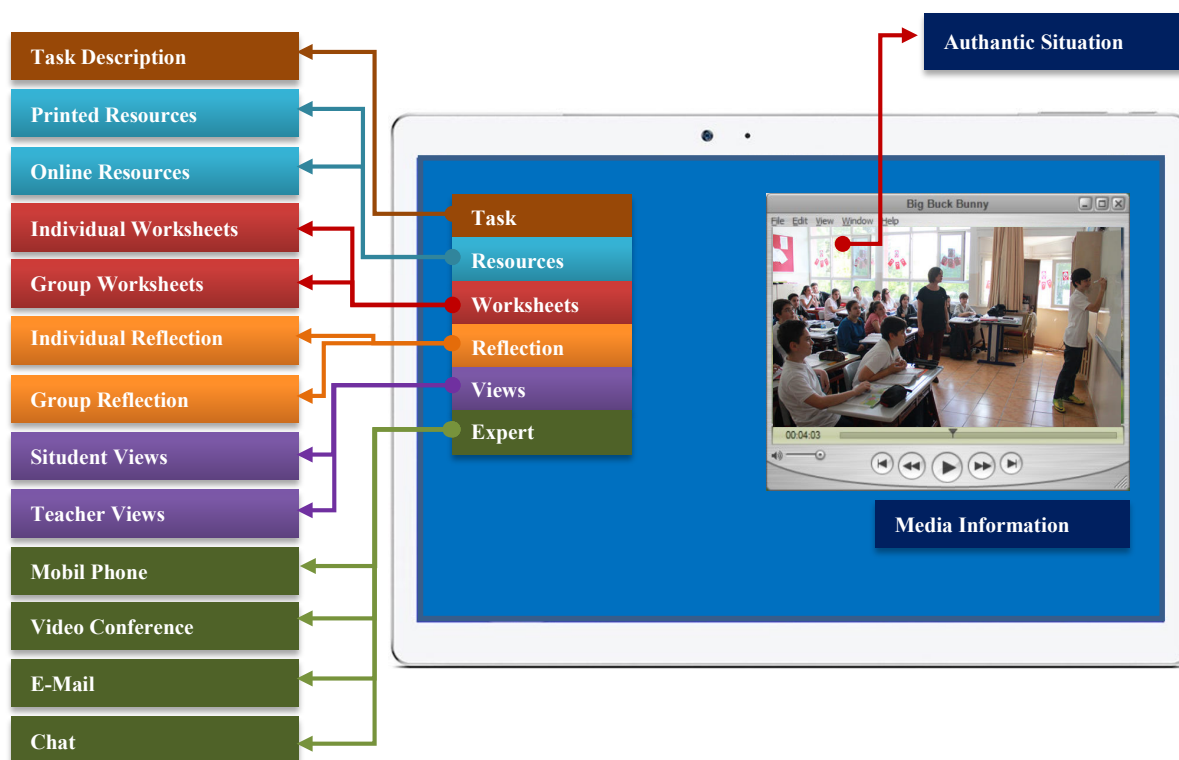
Task Description

Printed Resources

Online Resources

Individual Worksheets

Group Worksheets

Individual Reflection

Group Reflection

Situdent Views

Teacher Views

Mobil Phone

Video Conference

E-Mail

Chat

Authantic Situation

Task

Resources

Worksheets

Reflection

Views

Expert

Big Buck Bunny

File Edit View Window Help

00:04:03

Media Information